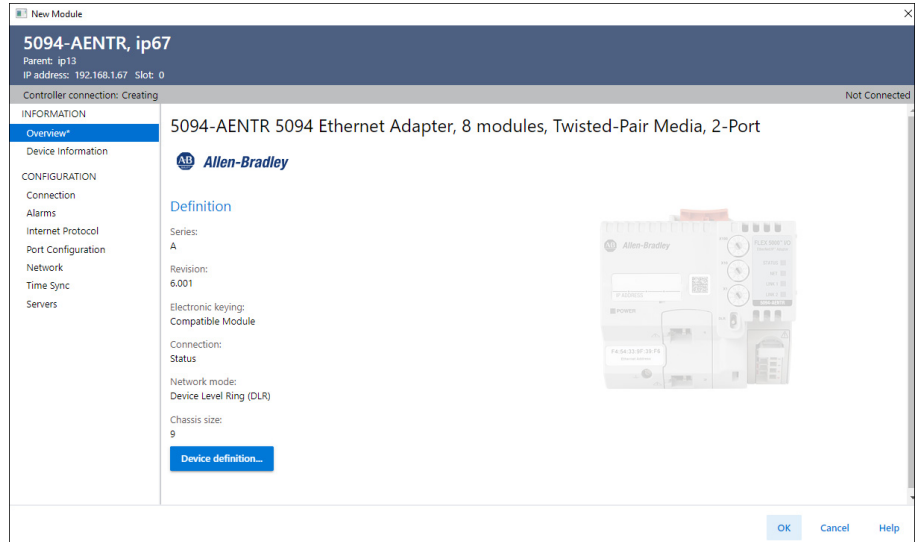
New Module

5094-AENTR, ip67
Parent: ip13
IP address: 192.168.1.67 Slot: 0

Controller connection: Creating

Not Connected

INFORMATION
Overview*
Device Information
CONFIGURATION
Connection
Alarms
Internet Protocol
Port Configuration
Network
Time Sync
Servers

5094-AENTR 5094 Ethernet Adapter, 8 modules, Twisted-Pair Media, 2-Port

AB Allen-Bradley

Definition

Series:
A

Revision:
6.001

Electronic keying:
Compatible Module

Connection:
Status

Network mode:
Device Level Ring (DLR)

Chassis size:
9

Device definition...

OK Cancel Help